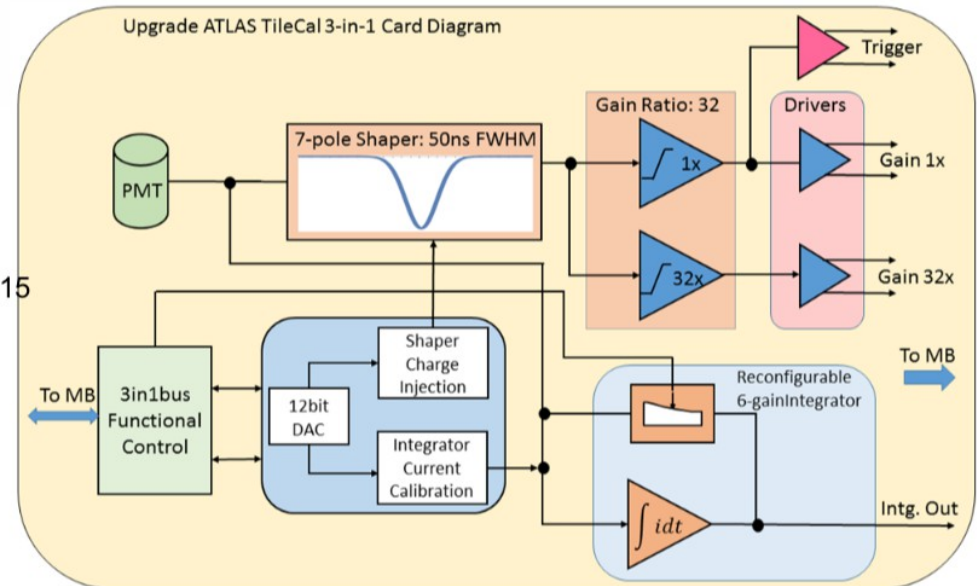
Upgrade ATLAS TileCal 3-in-1 Card Diagram

Trigger

Gain Ratio: 32

Drivers

7-pole Shaper: 50ns FWHM

PMT

1x

Gain 1x

32x

Gain 32x

15

To MB

To MB

3in1bus Functional Control

Shaper Charge Injection

12bit DAC

Integrator Current Calibration

Reconfigurable 6-gainIntegrator

$\int idt$

Intg. Out